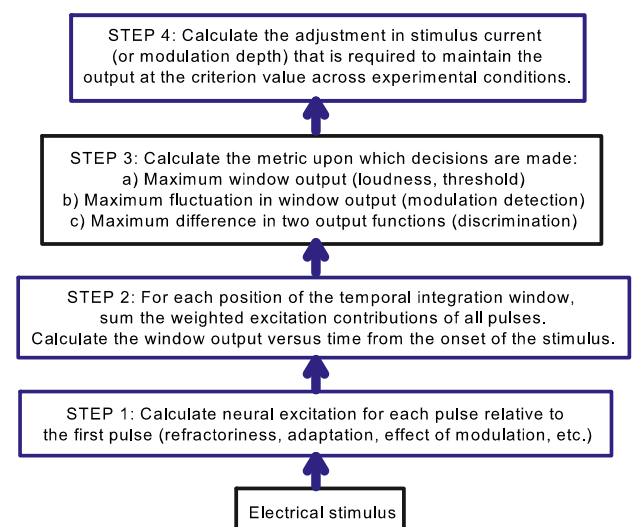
STEP 4: Calculate the adjustment in stimulus current (or modulation depth) that is required to maintain the output at the criterion value across experimental conditions.

STEP 3: Calculate the metric upon which decisions are made:
a) Maximum window output (loudness, threshold)
b) Maximum fluctuation in window output (modulation detection)
c) Maximum difference in two output functions (discrimination)

STEP 2: For each position of the temporal integration window, sum the weighted excitation contributions of all pulses.
Calculate the window output versus time from the onset of the stimulus.

STEP 1: Calculate neural excitation for each pulse relative to the first pulse (refractoriness, adaptation, effect of modulation, etc.)

Electrical stimulus